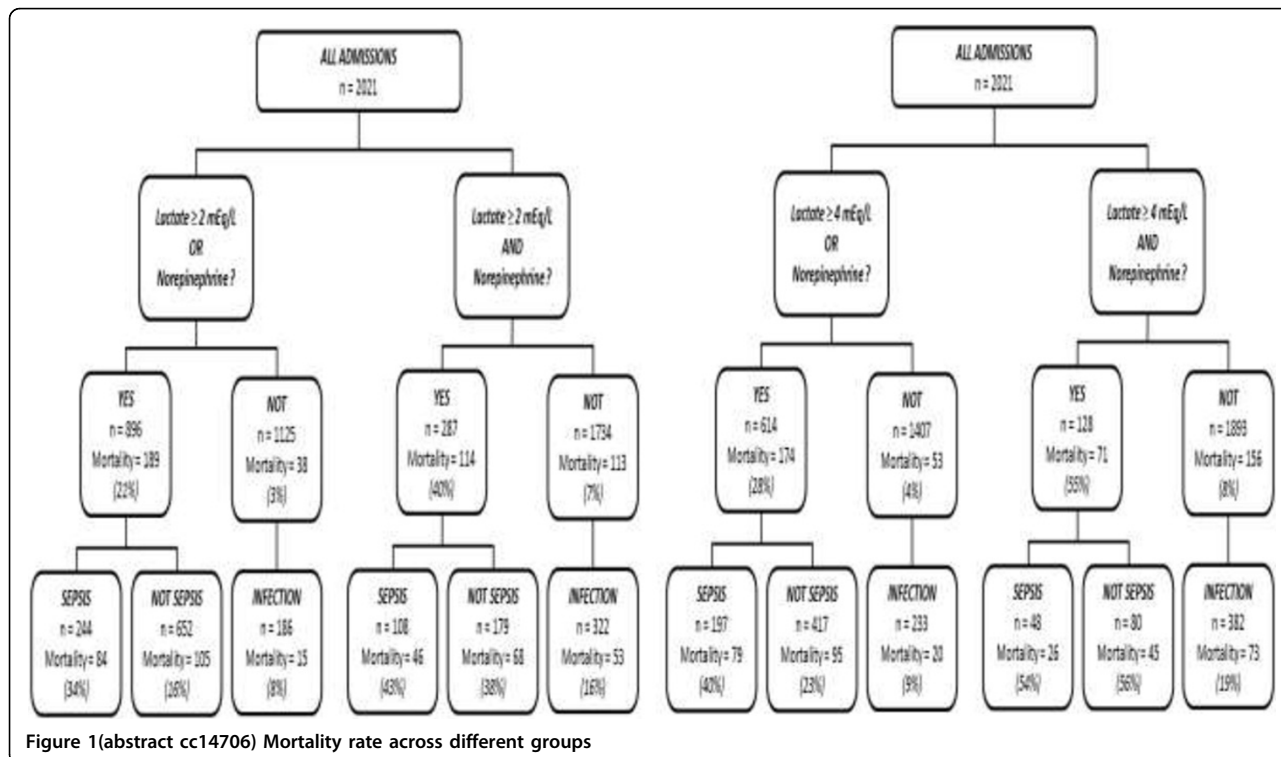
ALL ADMISSIONS
n = 2021

Lactate ≥ 2 mEq/L
OR
Norepinephrine ?

YES
n = 896
Mortality = 189
(21%)

SEPSIS
n = 244
Mortality = 84
(34%)

NOT SEPSIS
n = 652
Mortality = 105
(16%)

NOT
n = 1125
Mortality = 38
(3%)

INFECTION
n = 186
Mortality = 15
(8%)

Lactate ≥ 2 mEq/L
AND
Norepinephrine ?

YES
n = 287
Mortality = 114
(40%)

SEPSIS
n = 108
Mortality = 46
(43%)

NOT SEPSIS
n = 179
Mortality = 68
(38%)

NOT
n = 1734
Mortality = 113
(7%)

INFECTION
n = 322
Mortality = 53
(16%)

ALL ADMISSIONS
n = 2021

Lactate ≥ 4 mEq/L
OR
Norepinephrine ?

YES
n = 614
Mortality = 174
(28%)

SEPSIS
n = 197
Mortality = 79
(40%)

NOT SEPSIS
n = 417
Mortality = 95
(23%)

NOT
n = 1407
Mortality = 53
(4%)

INFECTION
n = 233
Mortality = 20
(9%)

Lactate ≥ 4 mEq/L
AND
Norepinephrine ?

YES
n = 128
Mortality = 71
(55%)

SEPSIS
n = 48
Mortality = 26
(54%)

NOT SEPSIS
n = 80
Mortality = 45
(56%)

NOT
n = 1893
Mortality = 156
(8%)

INFECTION
n = 382
Mortality = 73
(19%)

Figure 1(abstract cc14706) Mortality rate across different groups